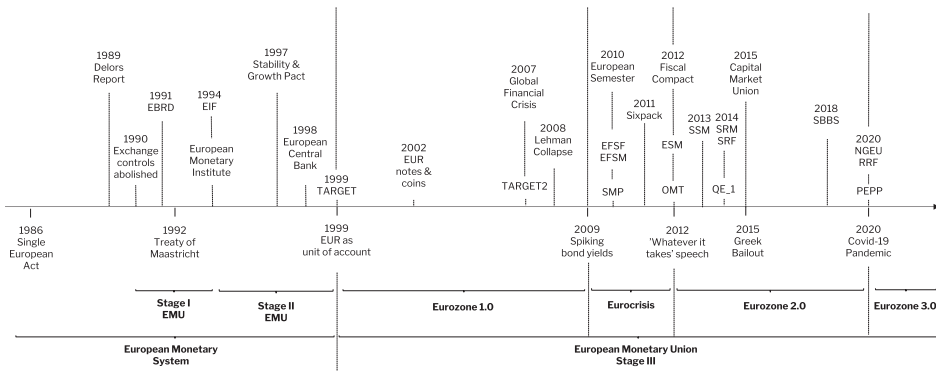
1989
Delors
Report

1990
Exchange
controls
abolished

1991
EBRD

1994
EIF

European
Monetary
Institute

1997
Stability &
Growth Pact

1998
European
Central
Bank

1999
TARGET

2002
EUR
notes &
coins

2007
Global
Financial
Crisis

TARGET2

2008
Lehman
Collapse

2010
European
Semester

EFSF
EFSM

SMP

2011
Sixpack

2012
Fiscal
Compact

ESM

OMT

2013
SSM

2014
SRM
SRF

QE_1

2015
Capital
Market
Union

2018
SBBS

2020
NGEU
RRF

PEPP

1986
Single
European
Act

1992
Treaty of
Maastricht

1999
EUR as
unit of account

2009
Spiking
bond yields

2012
'Whatever it
takes' speech

2015
Greek
Bailout

2020
Covid-19
Pandemic

Stage I
EMU

Stage II
EMU

Eurozone 1.0

Eurocrisis

Eurozone 2.0

Eurozone 3.0

European Monetary
System

European Monetary Union
Stage III